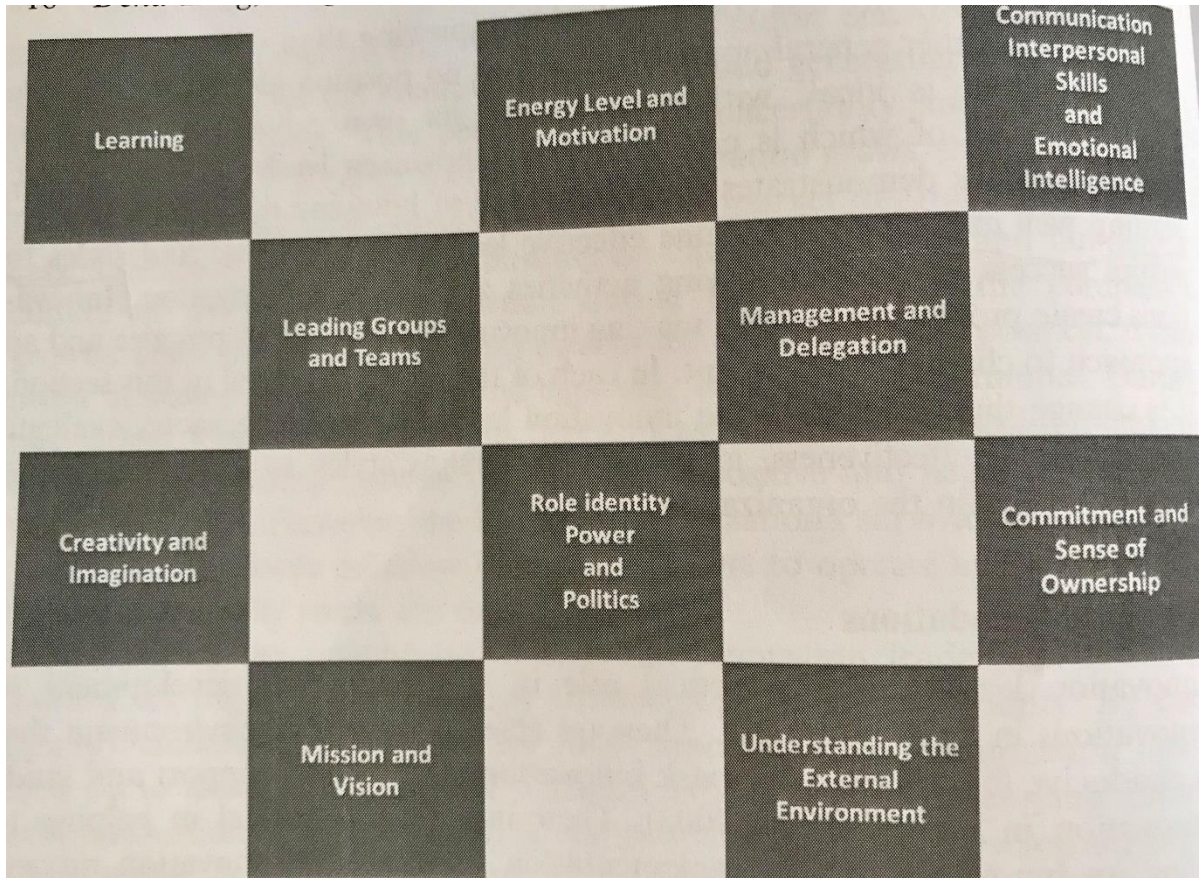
Learning

Energy Level and Motivation

Communication Interpersonal Skills and Emotional Intelligence

Leading Groups and Teams

Management and Delegation

Creativity and Imagination

Role identity Power and Politics

Commitment and Sense of Ownership

Mission and Vision

Understanding the External Environment